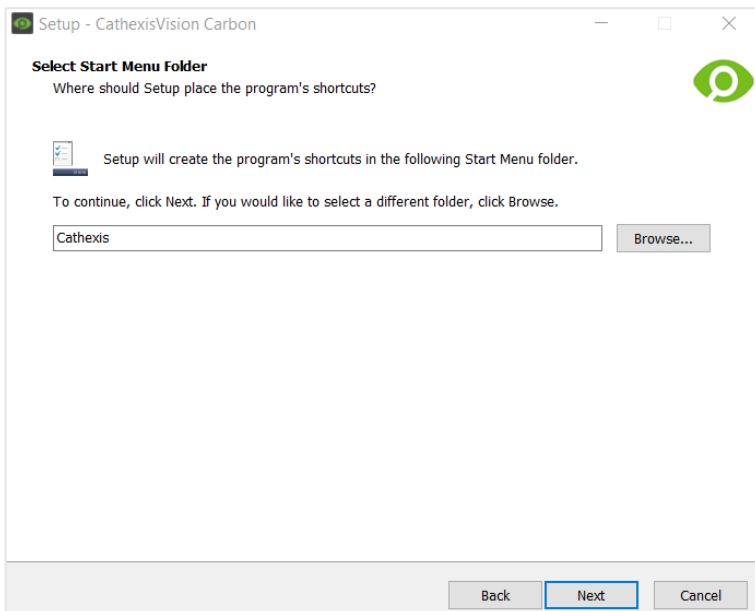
Setup - CathexisVision Carbon

Select Start Menu Folder
Where should Setup place the program's shortcuts?

Setup will create the program's shortcuts in the following Start Menu folder.

To continue, click Next. If you would like to select a different folder, click Browse.

Cathexis

Browse...

Back
Next
Cancel